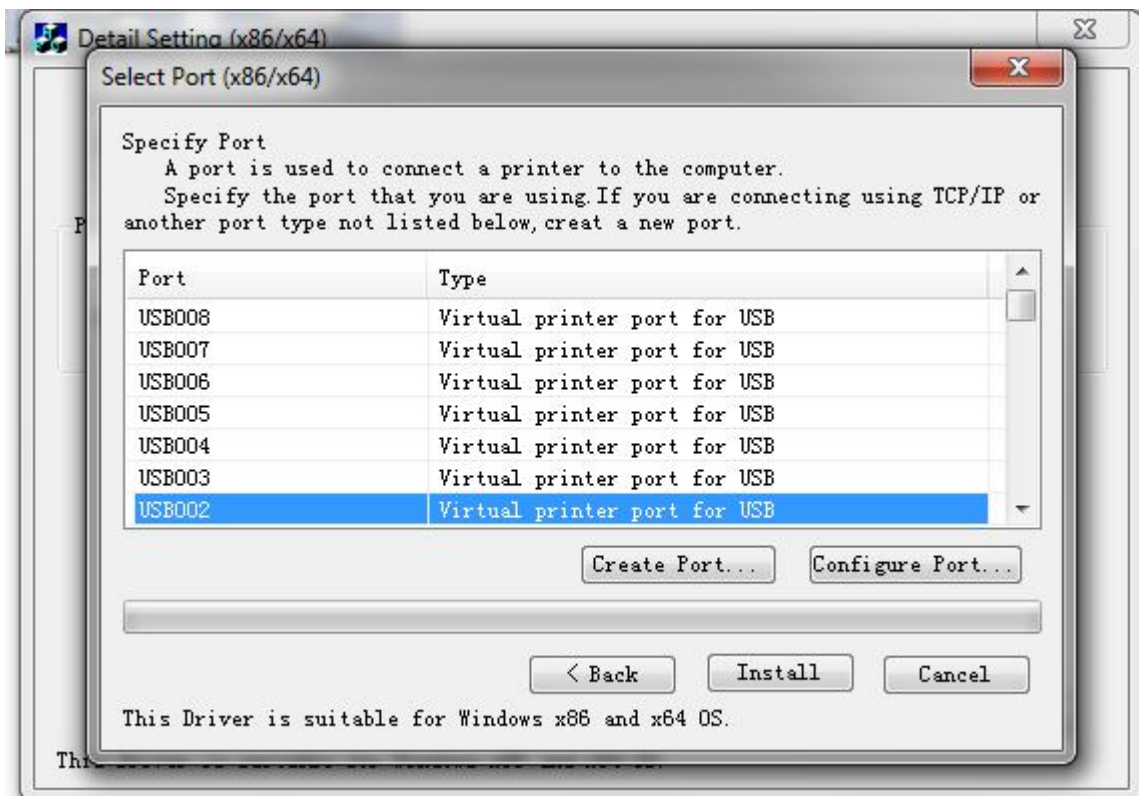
Detail Setting (x86/x64)

Select Port (x86/x64)

Specify Port
A port is used to connect a printer to the computer.
Specify the port that you are using. If you are connecting using TCP/IP or another port type not listed below, creat a new port.

P

| Port | Type |
|---|---|
| USB008 | Virtual printer port for USB |
| USB007 | Virtual printer port for USB |
| USB006 | Virtual printer port for USB |
| USB005 | Virtual printer port for USB |
| USB004 | Virtual printer port for USB |
| USB003 | Virtual printer port for USB |
| USB002 | Virtual printer port for USB |

Create Port... Configure Port...

< Back Install Cancel

This Driver is suitable for Windows x86 and x64 OS.

Thi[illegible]